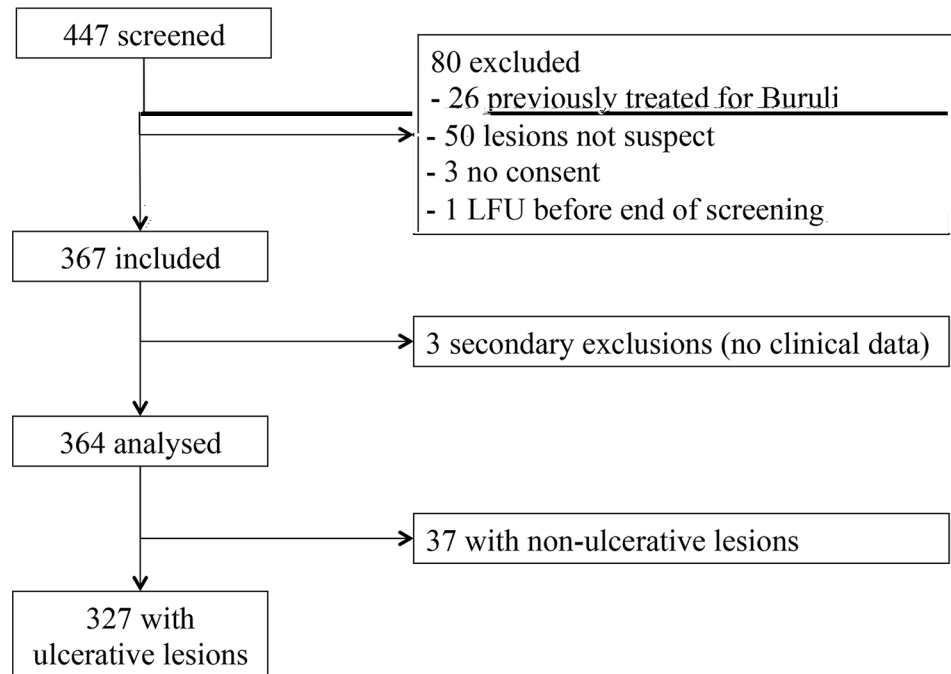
447 screened

80 excluded
- 26 previously treated for Buruli
- 50 lesions not suspect
- 3 no consent
- 1 LFU before end of screening

367 included

3 secondary exclusions (no clinical data)

364 analysed

37 with non-ulcerative lesions

327 with ulcerative lesions